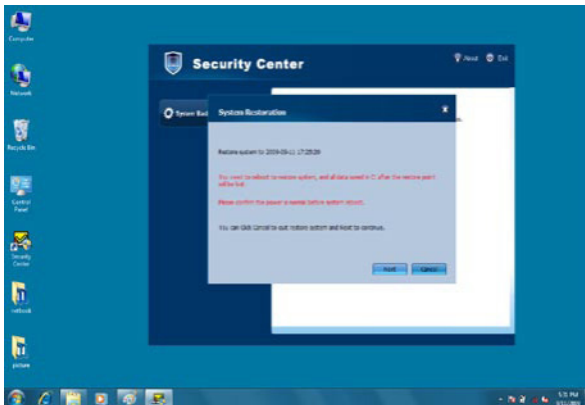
Computer

Network

Recycle Bin

Control Panel

Security Center

netbook

picture

Security Center

About Exit

System Rec

System Restoration

Restore system to 2009-09-11 17:28:28

You need to reboot to restore system, and all data saved in C: after the restore point will be lost.

Please confirm the power is normal before system reboot.

You can click Cancel to quit restore system and Next to continue.

Next Cancel

5:51 PM
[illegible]